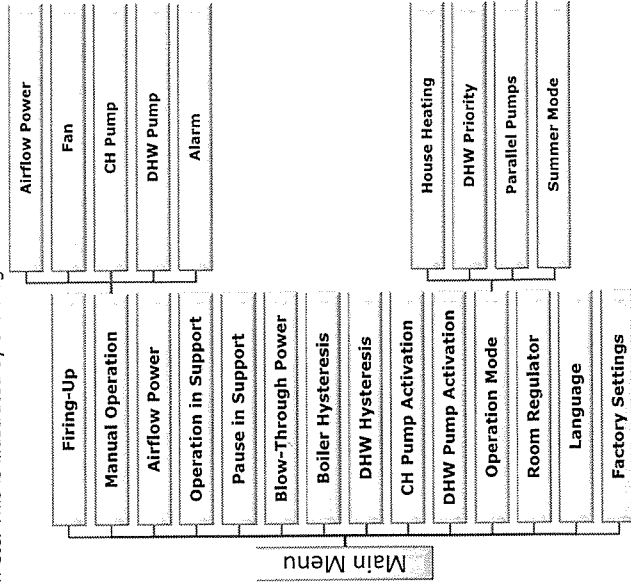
Main Menu

Firing-Up

Manual Operation

Airflow Power

Operation in Support

Pause in Support

Blow-Through Power

Boiler Hysteresis

DHW Hysteresis

CH Pump Activation

DHW Pump Activation

Operation Mode

Room Regulator

Language

Factory Settings

Airflow Power

Fan

CH Pump

DHW Pump

Alarm

House Heating

DHW Priority

Parallel Pumps

Summer Mode